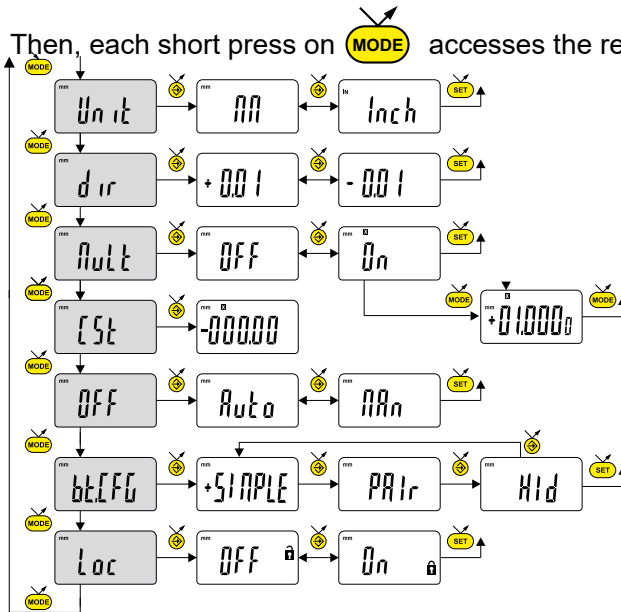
Then, each short press on MODE accesses the re

MODE
mm Unit
mm
IN Inch
SET

MODE
mm dir
+0.01
-0.01
SET

MODE
mm Mult
OFF
mm On
SET

MODE
mm CSt
-000.00
MODE
mm +01.0000
MODE

MODE
OFF
Auto
MAn
SET

MODE
btCFG
+SIMPLE
PAIr
HId
SET

MODE
Loc
OFF
On
SET

MODE